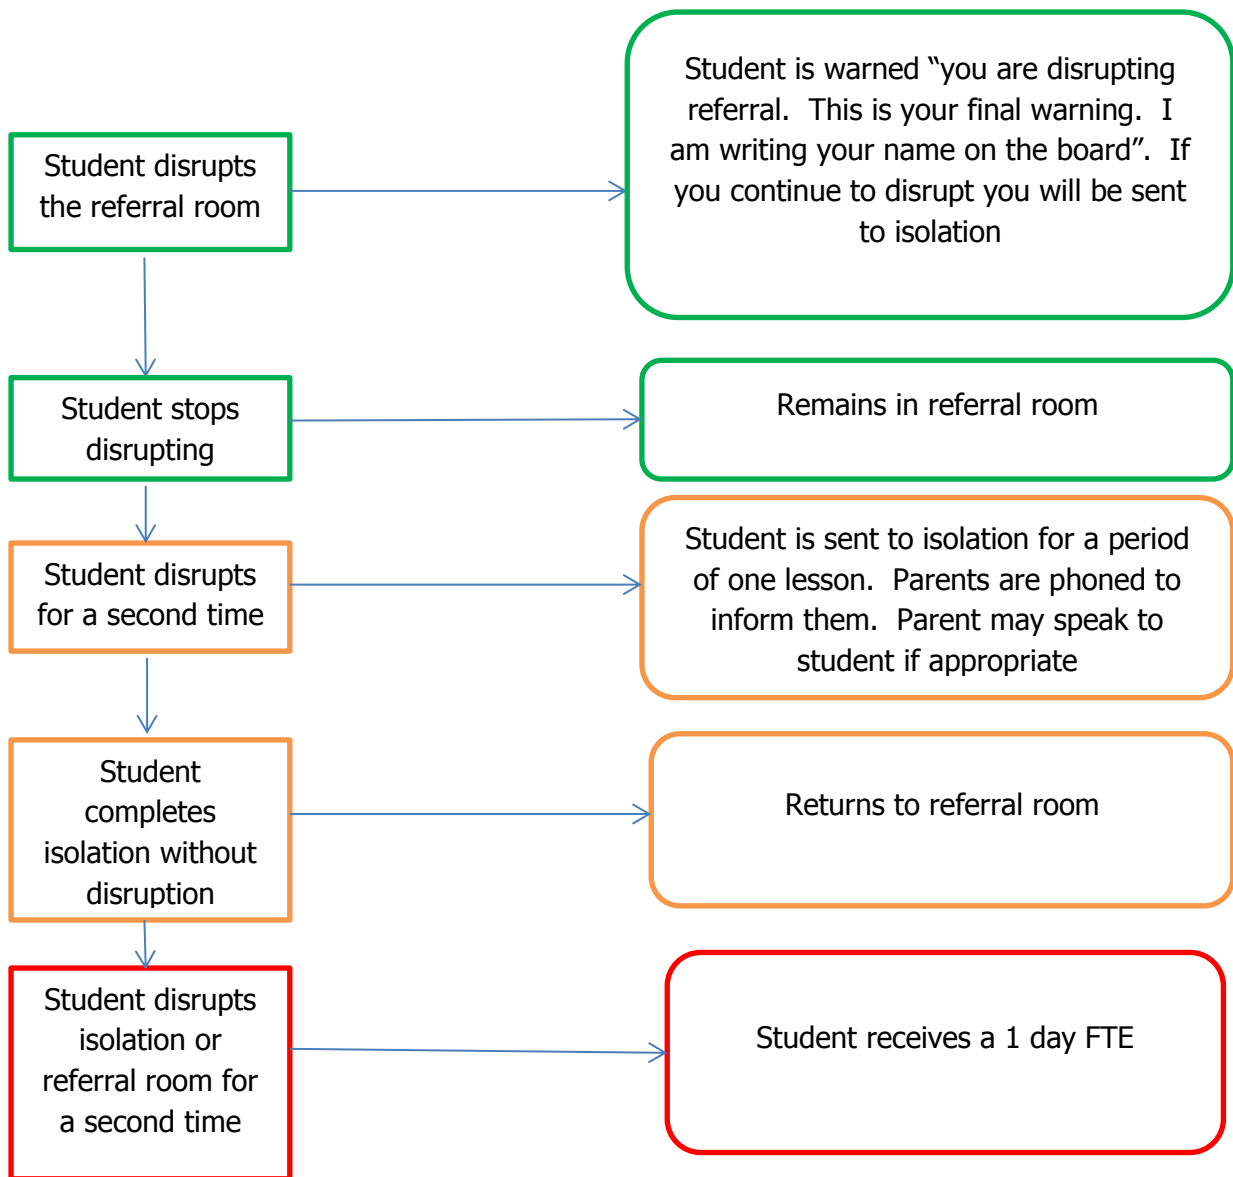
Student disrupts the referral room

Student is warned "you are disrupting referral. This is your final warning. I am writing your name on the board". If you continue to disrupt you will be sent to isolation

Student stops disrupting

Remains in referral room

Student disrupts for a second time

Student is sent to isolation for a period of one lesson. Parents are phoned to inform them. Parent may speak to student if appropriate

Student completes isolation without disruption

Returns to referral room

Student disrupts isolation or referral room for a second time

Student receives a 1 day FTE